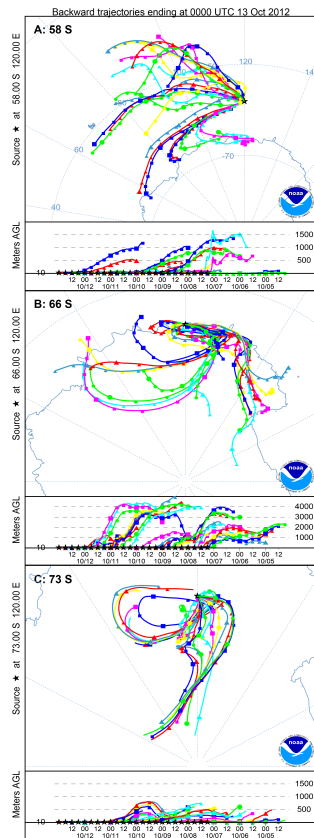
Backward trajectories ending at 0000 UTC 13 Oct 2012

A: 58 S

Source ★ at 58.00 S 120.00 E

120

14

-60

60

-70

40

noaa

Meters AGL

1500

1000

500

10

12 00 12 00 12 00 12 00 12 00 12 00 12 00 12 00 12

10/12 10/11 10/10 10/09 10/08 10/07 10/06 10/05

B: 66 S

Source ★ at 66.00 S 120.00 E

noaa

Meters AGL

4000

3000

2000

1000

10

12 00 12 00 12 00 12 00 12 00 12 00 12 00 12 00 12

10/12 10/11 10/10 10/09 10/08 10/07 10/06 10/05

C: 73 S

Source ★ at 73.00 S 120.00 E

noaa

Meters AGL

1500

1000

500

10

12 00 12 00 12 00 12 00 12 00 12 00 12 00 12 00 12

10/12 10/11 10/10 10/09 10/08 10/07 10/06 10/05